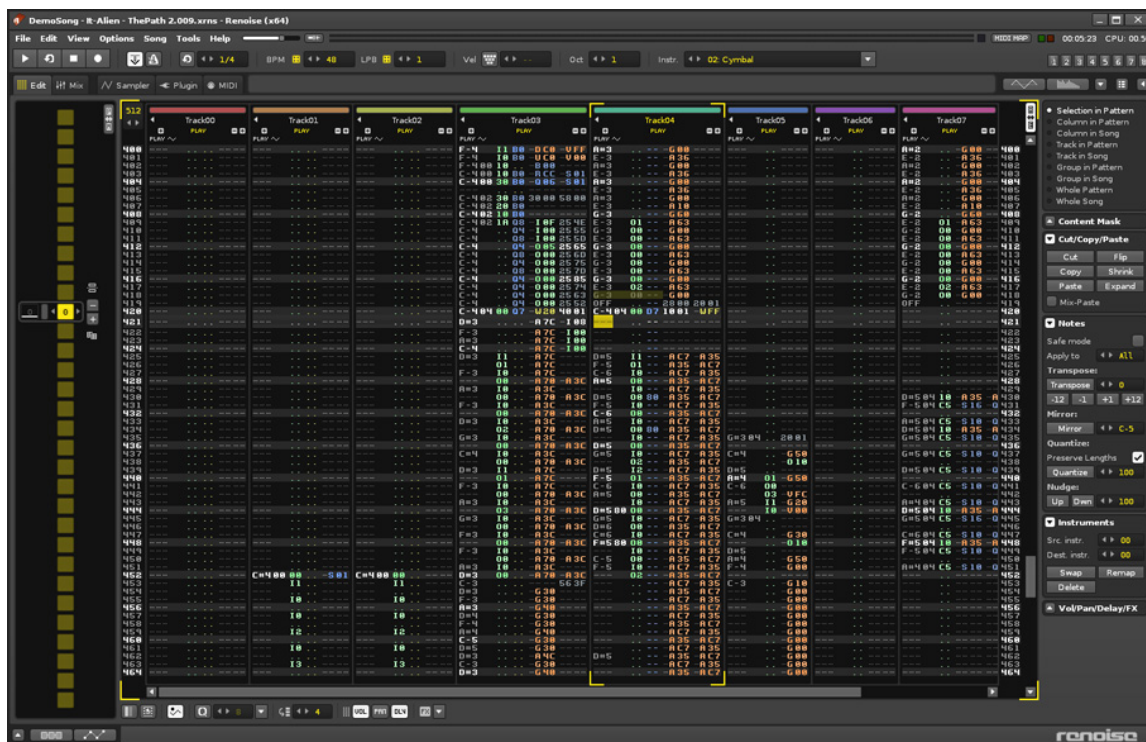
DemoSong - It-Alien - ThePath 2.009.xrns - Renoise (x64)

File Edit View Options Song Tools Help

1/4 BPM 48 LPB 1 Vel Oct 1 Instr. 02: Cymbal

MIDI MAP 00:05:23 CPU: 00.5

Edit Mix Sampler Plugin MIDI

Track00 Track01 Track02 Track03 Track04 Track05 Track06 Track07

PLAY PLAY PLAY PLAY PLAY PLAY PLAY PLAY

Selection in Pattern
Column in Pattern
Column in Song
Track in Pattern
Track in Song
Group in Pattern
Group in Song
Whole Pattern
Whole Song

Content Mask

Cut/Copy/Paste
Cut Flip
Copy Shrink
Paste Expand
Mix-Paste

Notes
Safe mode
Apply to All
Transpose:
Transpose 0
-12 -1 +1 +12
Mirror:
Mirror C-5
Quantize:
Preserve Lengths
Quantize 100
Nudge:
Up Dwn 100

Instruments
Src. instr. 00
Dest. instr. 00
Swap Remap
Delete

Vol/Pan/Delay/FX

4

renoise